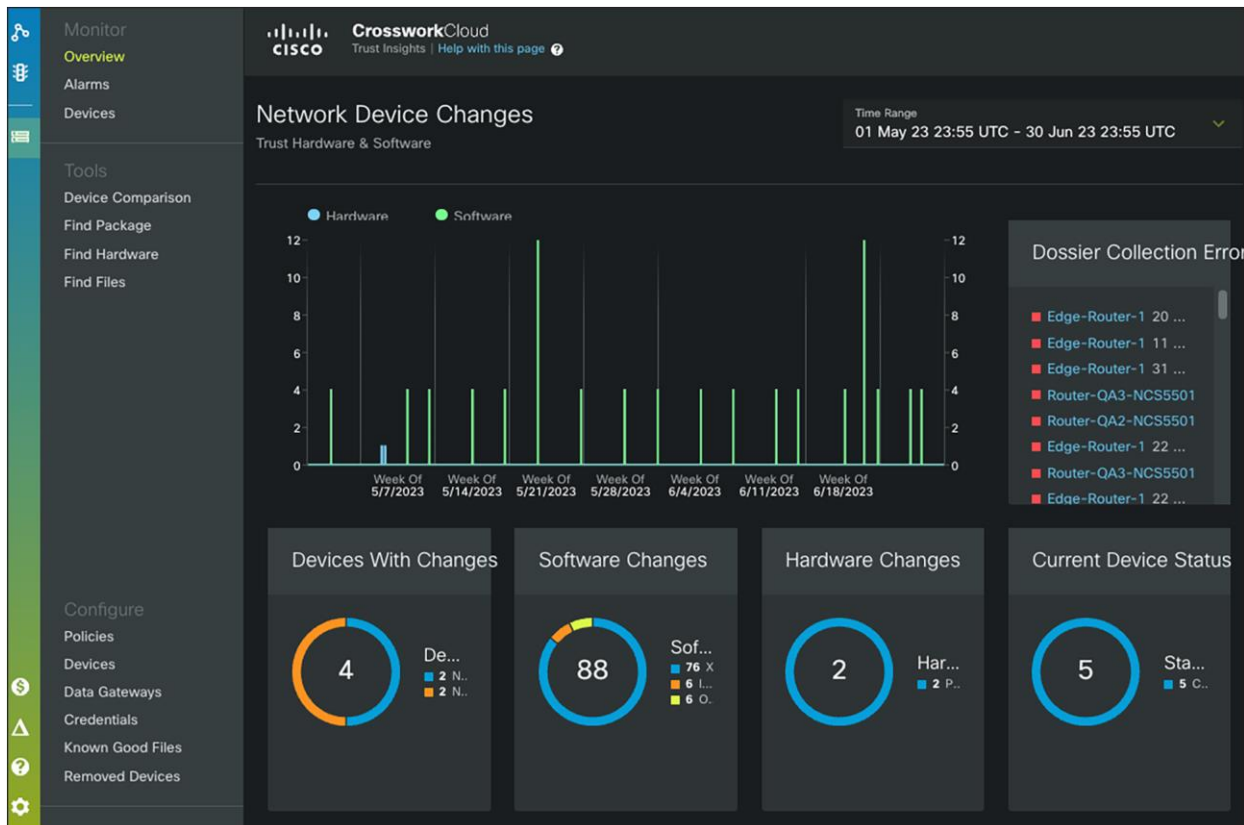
Monitor
Overview
Alarms
Devices

Tools
Device Comparison
Find Package
Find Hardware
Find Files

Configure
Policies
Devices
Data Gateways
Credentials
Known Good Files
Removed Devices

cisco CrossworkCloud
Trust Insights | Help with this page

Network Device Changes
Trust Hardware & Software

Time Range
01 May 23 23:55 UTC - 30 Jun 23 23:55 UTC

Hardware Software

12 10 8 6 4 2 0

Week Of 5/7/2023 Week Of 5/14/2023 Week Of 5/21/2023 Week Of 5/28/2023 Week Of 6/4/2023 Week Of 6/11/2023 Week Of 6/18/2023

Dossier Collection Erro
Edge-Router-1 20 ...
Edge-Router-1 11 ...
Edge-Router-1 31 ...
Router-QA3-NCS5501
Router-QA2-NCS5501
Edge-Router-1 22 ...
Router-QA3-NCS5501
Edge-Router-1 22 ...

Devices With Changes
4
De...
2 N...
2 N...

Software Changes
88
Sof...
76 X
6 I...
6 O...

Hardware Changes
2
Har...
2 P...

Current Device Status
5
Sta...
5 C...